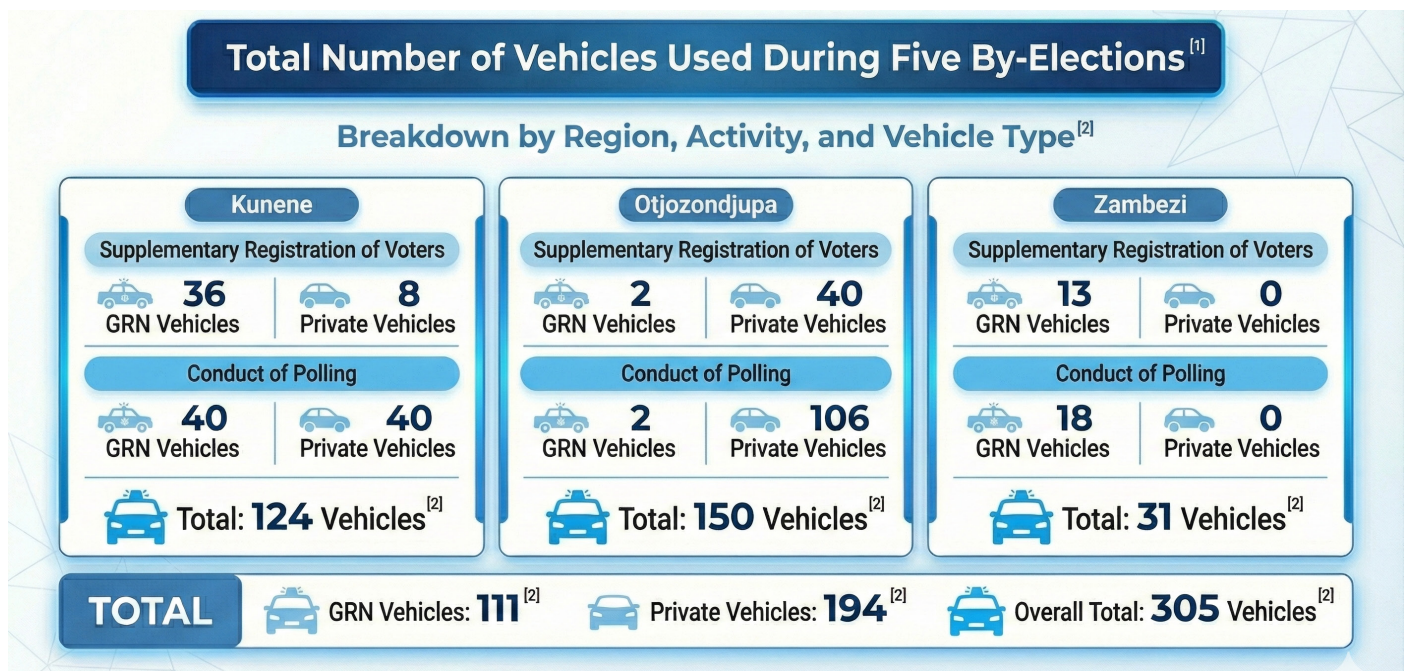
Total Number of Vehicles Used During Five By-Elections$^{[1]}$

Breakdown by Region, Activity, and Vehicle Type$^{[2]}$

Kunene

Supplementary Registration of Voters

36 GRN Vehicles

8 Private Vehicles

Conduct of Polling

40 GRN Vehicles

40 Private Vehicles

Total: 124 Vehicles$^{[2]}$

Otjozondjupa

Supplementary Registration of Voters

2 GRN Vehicles

40 Private Vehicles

Conduct of Polling

2 GRN Vehicles

106 Private Vehicles

Total: 150 Vehicles$^{[2]}$

Zambezi

Supplementary Registration of Voters

13 GRN Vehicles

0 Private Vehicles

Conduct of Polling

18 GRN Vehicles

0 Private Vehicles

Total: 31 Vehicles$^{[2]}$

TOTAL

GRN Vehicles: 111$^{[2]}$

Private Vehicles: 194$^{[2]}$

Overall Total: 305 Vehicles$^{[2]}$